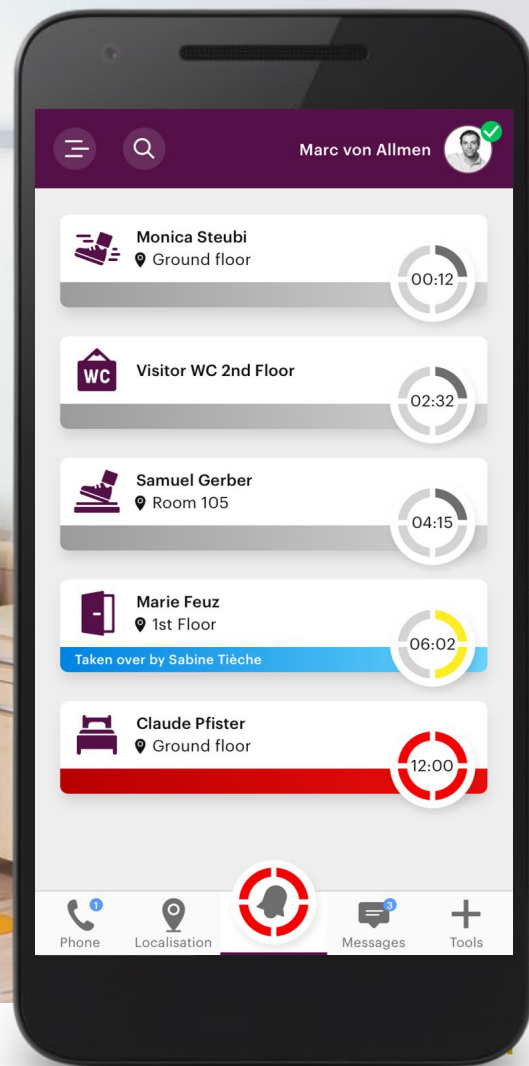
Marc von Allmen

Monica Steubi
Ground floor
00:12

WC
Visitor WC 2nd Floor
02:32

Samuel Gerber
Room 105
04:15

Marie Feuz
1st Floor
Taken over by Sabine Tièche
06:02

Claude Pfister
Ground floor
12:00

1
Phone
Localisation
3
Messages
Tools